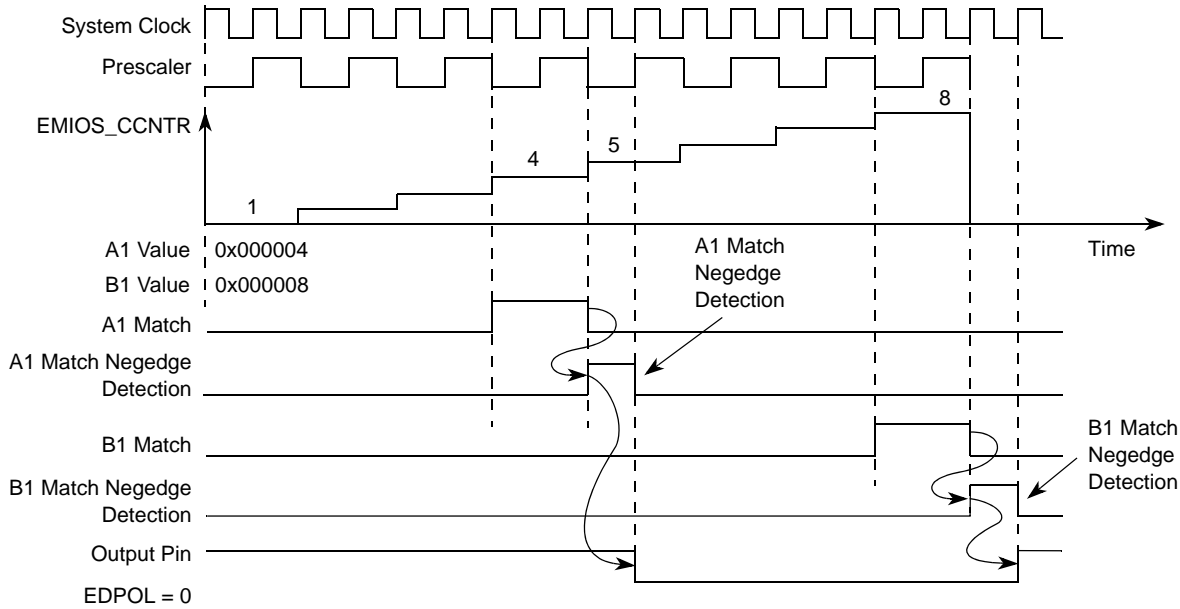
System Clock
Prescaler
EMIOS_CCNTR
1
4
5
8
Time
A1 Value 0x000004
B1 Value 0x000008
A1 Match Negedge Detection
A1 Match
A1 Match Negedge Detection
B1 Match
B1 Match Negedge Detection
B1 Match Negedge Detection
Output Pin
EDPOL = 0